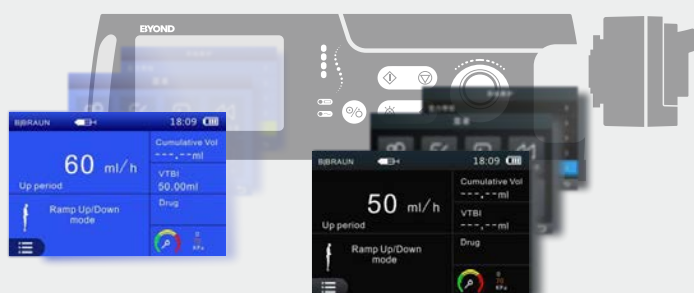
BYOND

B|BRAUN
18:09
60 ml/h
Up period
Cumulative Vol
---.--ml
VTBI
50.00ml
Drug
Ramp Up/Down mode
0
KPa

B|BRAUN
18:09
50 ml/h
Up period
Cumulative Vol
---.--ml
VTBI
---.--ml
Drug
Ramp Up/Down mode
0
KPa